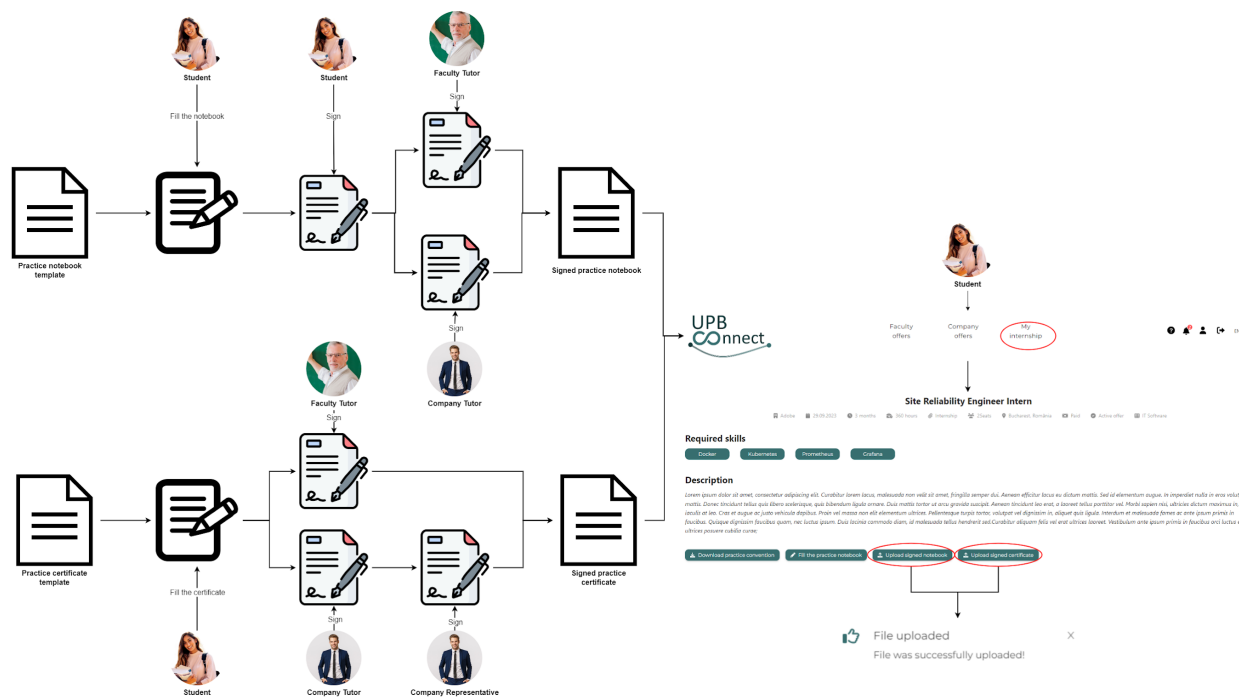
Student

Student

Faculty Tutor

Fill the notebook

Sign

Sign

Practice notebook template

Signed practice notebook

Sign

Student

Faculty Tutor

Company Tutor

UPB Connect

Faculty offers

Company offers

My internship

Site Reliability Engineer Intern

Required skills

Docker

Kubernetes

Prometheus

Grafana

Description

Lorem ipsum dolor sit amet, consectetur adipiscing elit. Curabitur lorem lacus, malesuada non velit sit amet, fringilla semper dui. Aenean efficitur lacus eu dictum mattis. Sed id elementum augue, in imperdiet nulla in eros volut mattis. Donec tincidunt tellus quis libero scelerisque, quis bibendum ligula ornare. Duis mattis tortor ut arcu gravida suscipit. Aenean tincidunt leo erat, a laoreet tellus porttitor vel. Morbi sapien nisi, ultricies dictum maximus in, iaculis at leo. Cras et augue ac justo vehicula dapibus. Proin vel massa non elit elementum ultricies. Pellentesque turpis tortor, volutpat vel dignissim in, aliquet quis ligula. Interdum et malesuada fames ac ante ipsum primis in faucibus. Quisque dignissim faucibus quam, nec luctus ipsum. Duis lacinia commodo diam, id malesuada tellus hendrerit sed.Curabitur aliquam felis vel erat ultrices laoreet. Vestibulum ante ipsum primis in faucibus orci luctus ultrices posuere cubilia curae;

Download practice convention

Fill the practice notebook

Upload signed notebook

Upload signed certificate

File uploaded

File was successfully uploaded!

Sign

Practice certificate template

Signed practice certificate

Fill the certificate

Sign

Sign

Student

Company Tutor

Company Representative